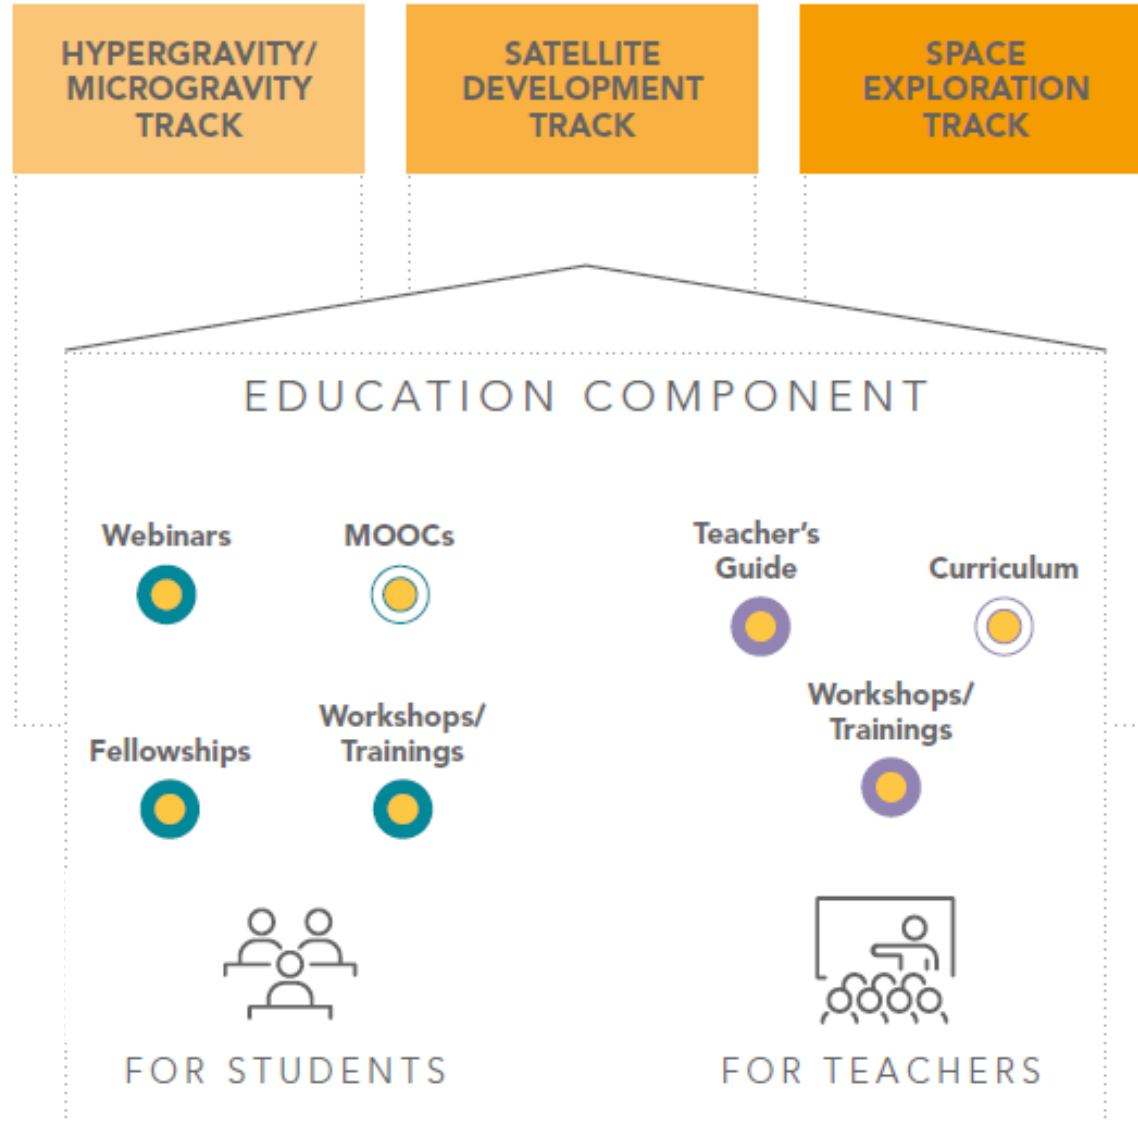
HYPERGRAVITY/ MICROGRAVITY TRACK

SATELLITE DEVELOPMENT TRACK

SPACE EXPLORATION TRACK

EDUCATION COMPONENT

Webinars

MOOCs

Fellowships

Workshops/ Trainings

FOR STUDENTS

Teacher's Guide

Curriculum

Workshops/ Trainings

FOR TEACHERS